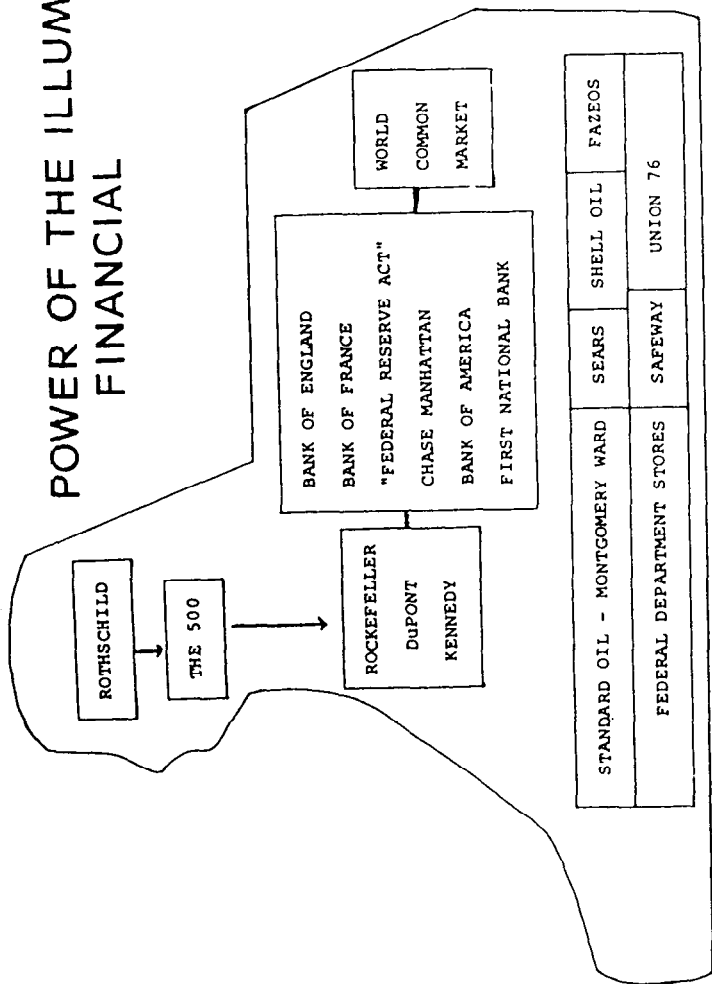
POWER OF THE ILLUM
FINANCIAL

ROTHSCHILD

THE 500

ROCKEFELLER
DuPONT
KENNEDY

BANK OF ENGLAND
BANK OF FRANCE
"FEDERAL RESERVE ACT"
CHASE MANHATTAN
BANK OF AMERICA
FIRST NATIONAL BANK

WORLD
COMMON
MARKET

| STANDARD OIL - MONTGOMERY WARD | SEARS | SHELL OIL | FAZEOS |
|---|---|---|---|
| FEDERAL DEPARTMENT STORES | SAFEWAY | UNION 76 | |